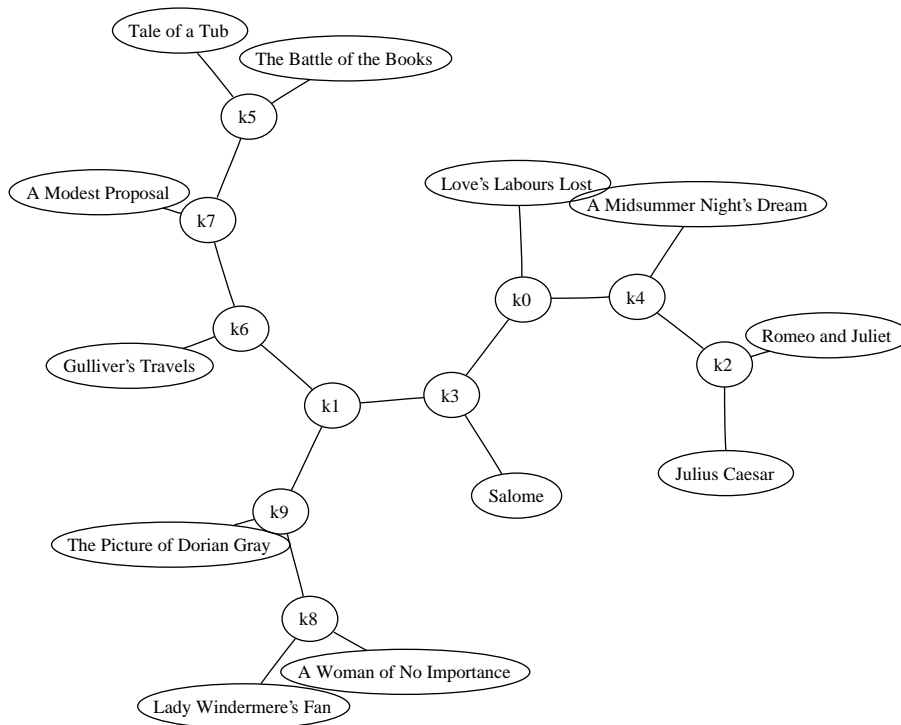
Tale of a Tub

The Battle of the Books

k5

A Modest Proposal

k7

Love's Labours Lost

A Midsummer Night's Dream

k0

k4

k6

Romeo and Juliet

k2

Gulliver's Travels

k1

k3

Julius Caesar

Salome

k9

The Picture of Dorian Gray

k8

A Woman of No Importance

Lady Windermere's Fan